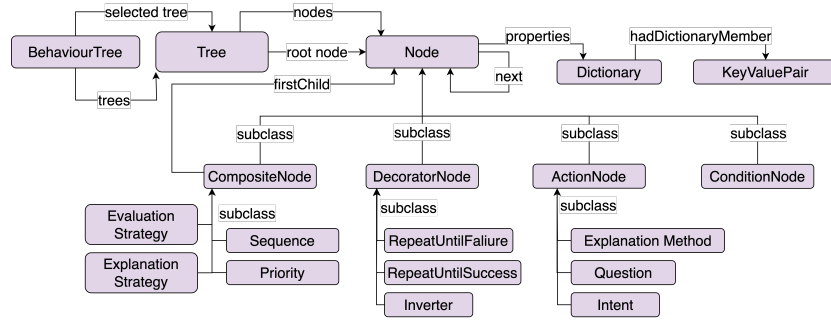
selected tree
nodes
BehaviourTree
Tree
root node
Node
properties
hadDictionaryMember
Dictionary
KeyValuePair
next
trees
firstChild
subclass
subclass
subclass
subclass
CompositeNode
DecoratorNode
ActionNode
ConditionNode
Evaluation Strategy
subclass
subclass
subclass
Sequence
RepeatUntilFaliure
Explanation Method
Explanation Strategy
Priority
RepeatUntilSuccess
Question
Inverter
Intent